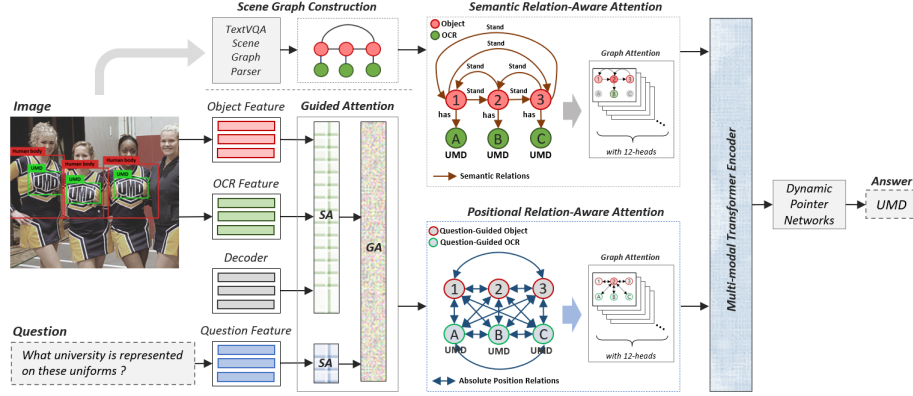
Scene Graph Construction

TextVQA Scene Graph Parser

Semantic Relation-Aware Attention

Object
OCR

Stand
Stand
Stand
Stand
Stand

1 2 3

has has has

A B C

UMD UMD UMD

Semantic Relations

Graph Attention

with 12-heads

Image

Human body
Human body
Human body
UMD
UMD
UMD

Object Feature

Guided Attention

OCR Feature

SA

GA

Decoder

Positional Relation-Aware Attention

Question-Guided Object
Question-Guided OCR

1 2 3

A B C

UMD UMD UMD

Absolute Position Relations

Graph Attention

with 12-heads

Question

What university is represented on these uniforms ?

Question Feature

SA

Multi-modal Transformer Encoder

Dynamic Pointer Networks

Answer

UMD